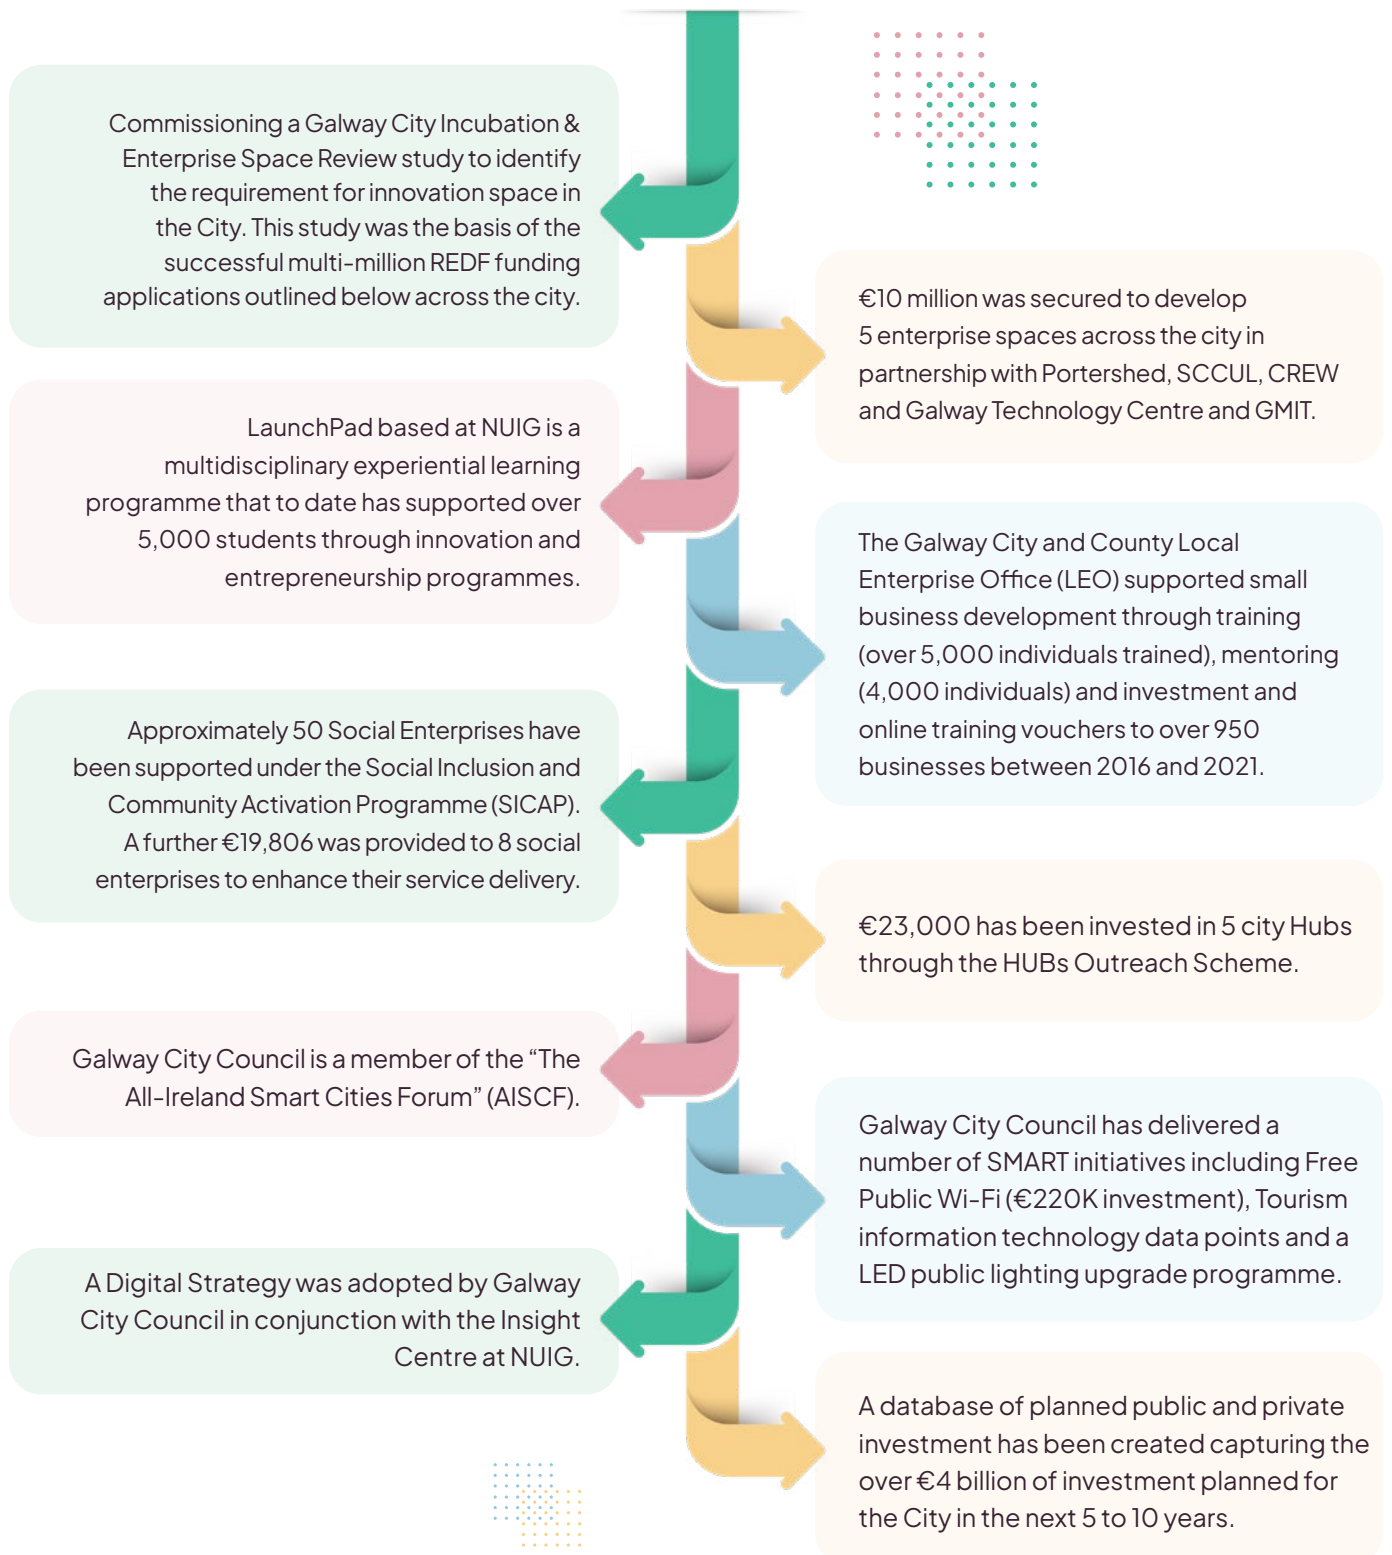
Commissioning a Galway City Incubation & Enterprise Space Review study to identify the requirement for innovation space in the City. This study was the basis of the successful multi-million REDF funding applications outlined below across the city.

€10 million was secured to develop 5 enterprise spaces across the city in partnership with Portershed, SCCUL, CREW and Galway Technology Centre and GMIT.

LaunchPad based at NUIG is a multidisciplinary experiential learning programme that to date has supported over 5,000 students through innovation and entrepreneurship programmes.

The Galway City and County Local Enterprise Office (LEO) supported small business development through training (over 5,000 individuals trained), mentoring (4,000 individuals) and investment and online training vouchers to over 950 businesses between 2016 and 2021.

Approximately 50 Social Enterprises have been supported under the Social Inclusion and Community Activation Programme (SICAP). A further €19,806 was provided to 8 social enterprises to enhance their service delivery.

€23,000 has been invested in 5 city Hubs through the HUBs Outreach Scheme.

Galway City Council is a member of the “The All-Ireland Smart Cities Forum” (AISCF).

Galway City Council has delivered a number of SMART initiatives including Free Public Wi-Fi (€220K investment), Tourism information technology data points and a LED public lighting upgrade programme.

A Digital Strategy was adopted by Galway City Council in conjunction with the Insight Centre at NUIG.

A database of planned public and private investment has been created capturing the over €4 billion of investment planned for the City in the next 5 to 10 years.